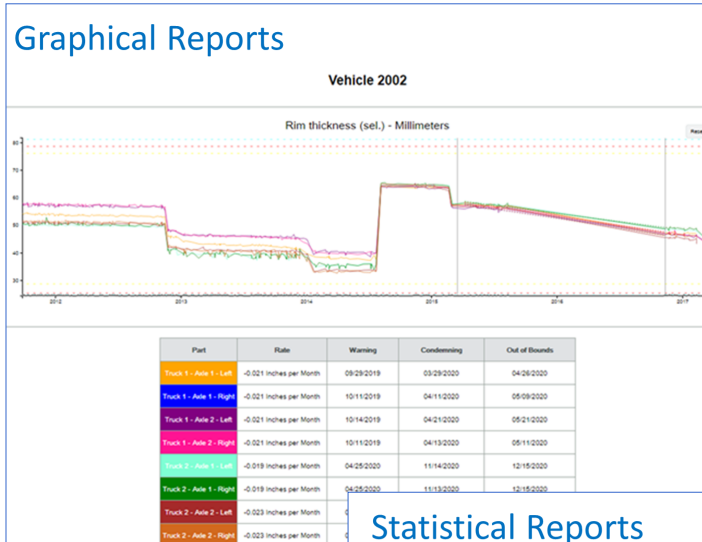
Graphical Reports

Vehicle 2002

Rim thickness (sel.) - Millimeters

80
70
60
50
40
30

2012
2013
2014
2015
2016
2017

| Part | Rate | Warning | Condemning | Out of Bounds |
|---|---|---|---|---|
| Truck 1 - Axle 1 - Left | -0.021 inches per Month | 09/29/2019 | 03/29/2020 | 04/28/2020 |
| Truck 1 - Axle 1 - Right | -0.021 inches per Month | 10/11/2019 | 04/11/2020 | 05/09/2020 |
| Truck 1 - Axle 2 - Left | -0.021 inches per Month | 10/14/2019 | 04/21/2020 | 05/21/2020 |
| Truck 1 - Axle 2 - Right | -0.021 inches per Month | 10/11/2019 | 04/13/2020 | 05/11/2020 |
| Truck 2 - Axle 1 - Left | -0.019 inches per Month | 04/25/2020 | 11/14/2020 | 12/15/2020 |
| Truck 2 - Axle 1 - Right | -0.019 inches per Month | 04/25/2020 | 11/13/2020 | 12/15/2020 |
| Truck 2 - Axle 2 - Left | -0.023 inches per Month | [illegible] | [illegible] | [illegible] |
| Truck 2 - Axle 2 - Right | -0.023 inches per Month | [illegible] | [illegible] | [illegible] |

Statistical Reports